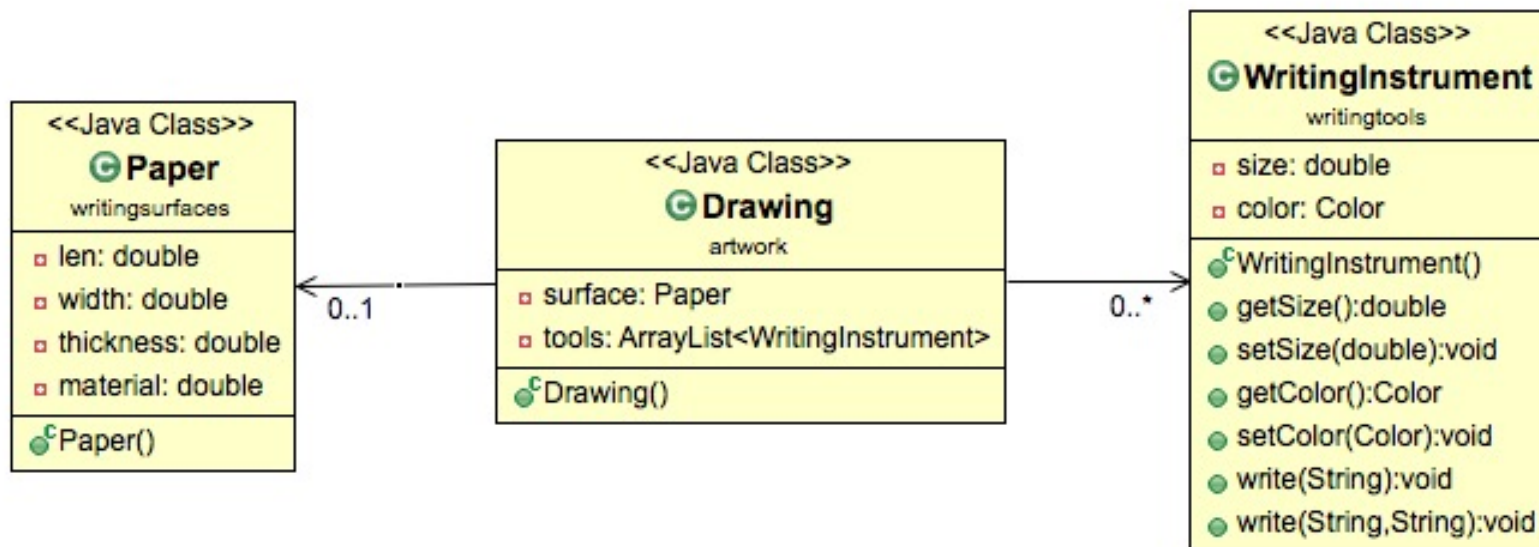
<<Java Class>>
Paper
writingsurfaces

len: double
width: double
thickness: double
material: double

Paper()

0..1

<<Java Class>>
Drawing
artwork

surface: Paper
tools: ArrayList<WritingInstrument>

Drawing()

0..*

<<Java Class>>
WritingInstrument
writingtools

size: double
color: Color

WritingInstrument()
getSize():double
setSize(double):void
getColor():Color
setColor(Color):void
write(String):void
write(String,String):void